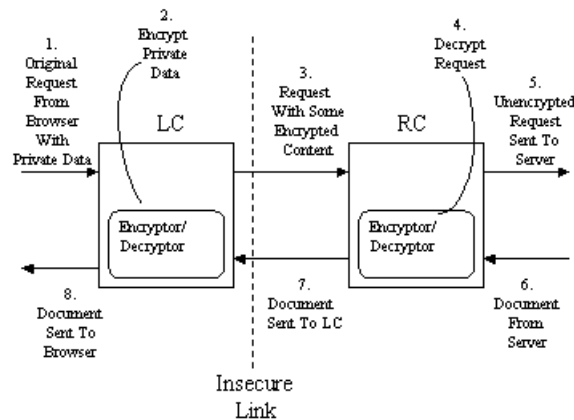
1. Original Request From Browser With Private Data

2. Encrypt Private Data

LC

Encryptor/ Decryptor

3. Request With Some Encrypted Content

4. Decrypt Request

RC

Encryptor/ Decryptor

5. Unencrypted Request Sent To Server

6. Document From Server

7. Document Sent To LC

8. Document Sent To Browser

Insecure Link